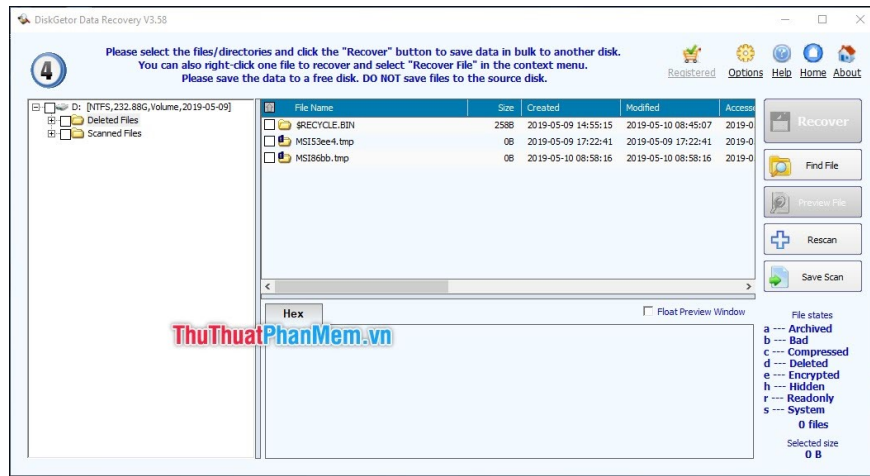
DiskGetor Data Recovery V3.58

4

Please select the files/directories and click the "Recover" button to save data in bulk to another disk. You can also right-click one file to recover and select "Recover File" in the context menu. Please save the data to a free disk. DO NOT save files to the source disk.

Registered Options Help Home About

D: [NTFS,232.88G,Volume,2019-05-09]
Deleted Files
Scanned Files

| File Name | Size | Created | Modified | Accesse |
|---|---|---|---|---|
| $RECYCLE.BIN | 258B | 2019-05-09 14:55:15 | 2019-05-10 08:45:07 | 2019-0 |
| MSI53ee4.tmp | 0B | 2019-05-09 17:22:41 | 2019-05-09 17:22:41 | 2019-0 |
| MSI86bb.tmp | 0B | 2019-05-10 08:58:16 | 2019-05-10 08:58:16 | 2019-0 |

Recover
Find File
Preview File
Rescan
Save Scan

Hex
Float Preview Window

ThuThuatPhanMem.vn

File states
a --- Archived
b --- Bad
c --- Compressed
d --- Deleted
e --- Encrypted
h --- Hidden
r --- Readonly
s --- System
0 files
Selected size
0 B